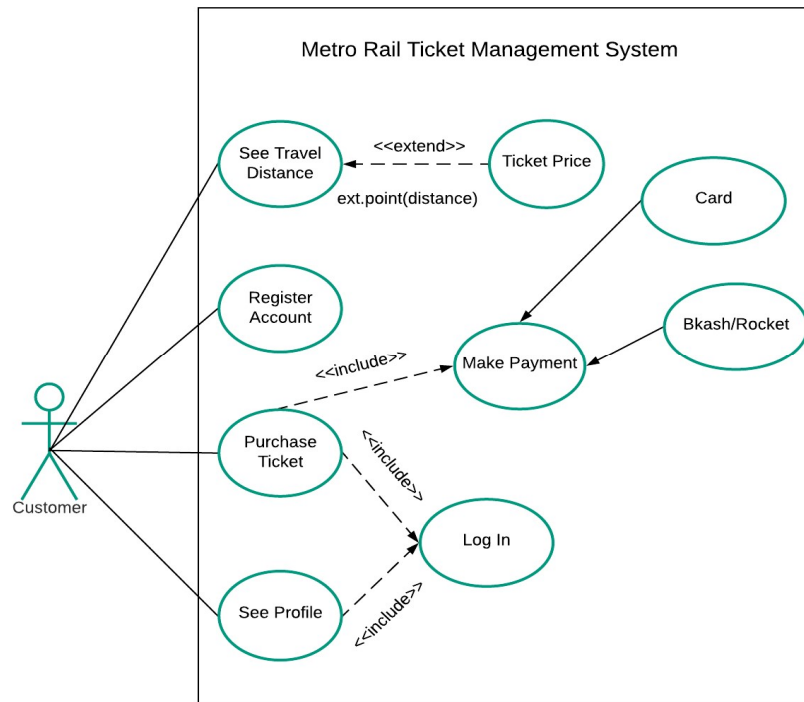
Metro Rail Ticket Management System

See Travel Distance

<<extend>>

Ticket Price

ext.point(distance)

Card

Register Account

Bkash/Rocket

<<include>>

Make Payment

Purchase Ticket

<<include>>

Customer

Log In

See Profile

<<include>>